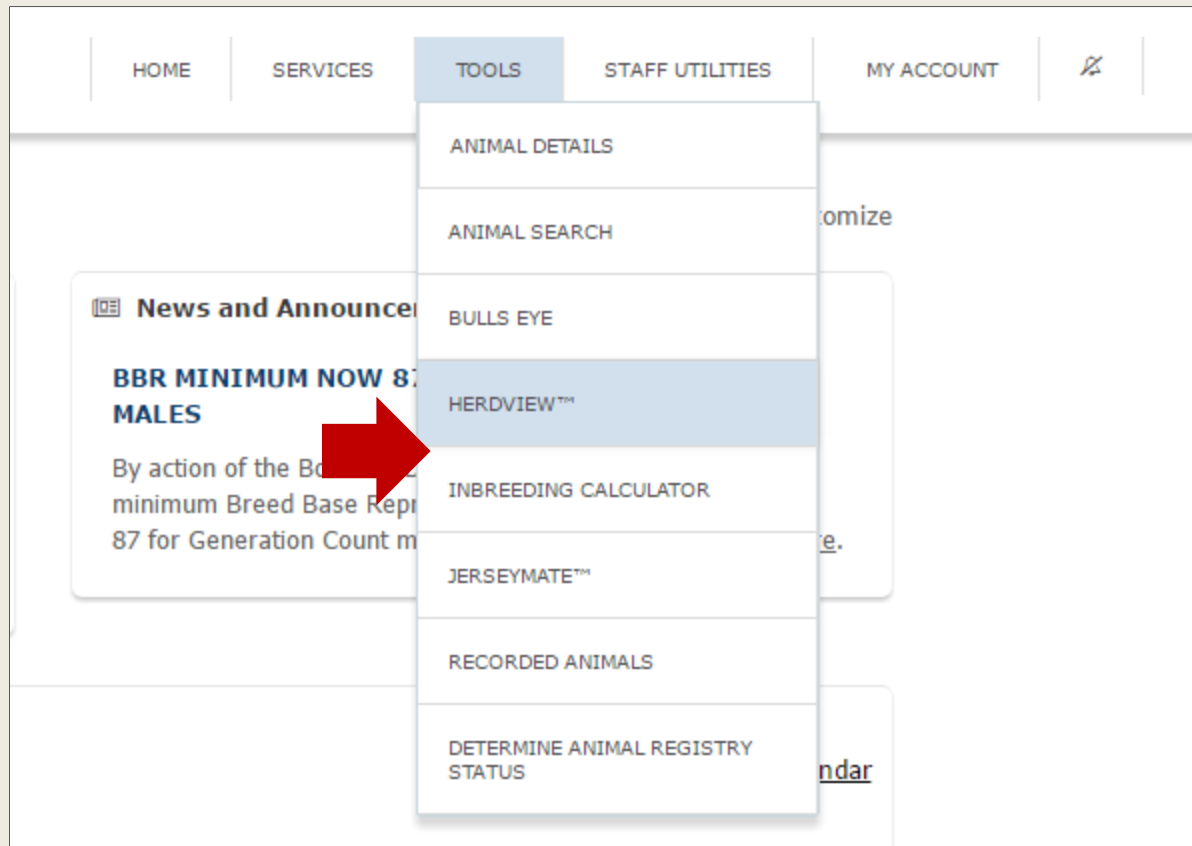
HOME SERVICES TOOLS STAFF UTILITIES MY ACCOUNT

ANIMAL DETAILS
ANIMAL SEARCH
BULLS EYE
HERDVIEW™
INBREEDING CALCULATOR
JERSEYMATE™
RECORDED ANIMALS
DETERMINE ANIMAL REGISTRY STATUS

tomize

News and Announce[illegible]

BBR MINIMUM NOW 87 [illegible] MALES

By action of the Bo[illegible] minimum Breed Base Repr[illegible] 87 for Generation Count m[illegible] re.

ndar